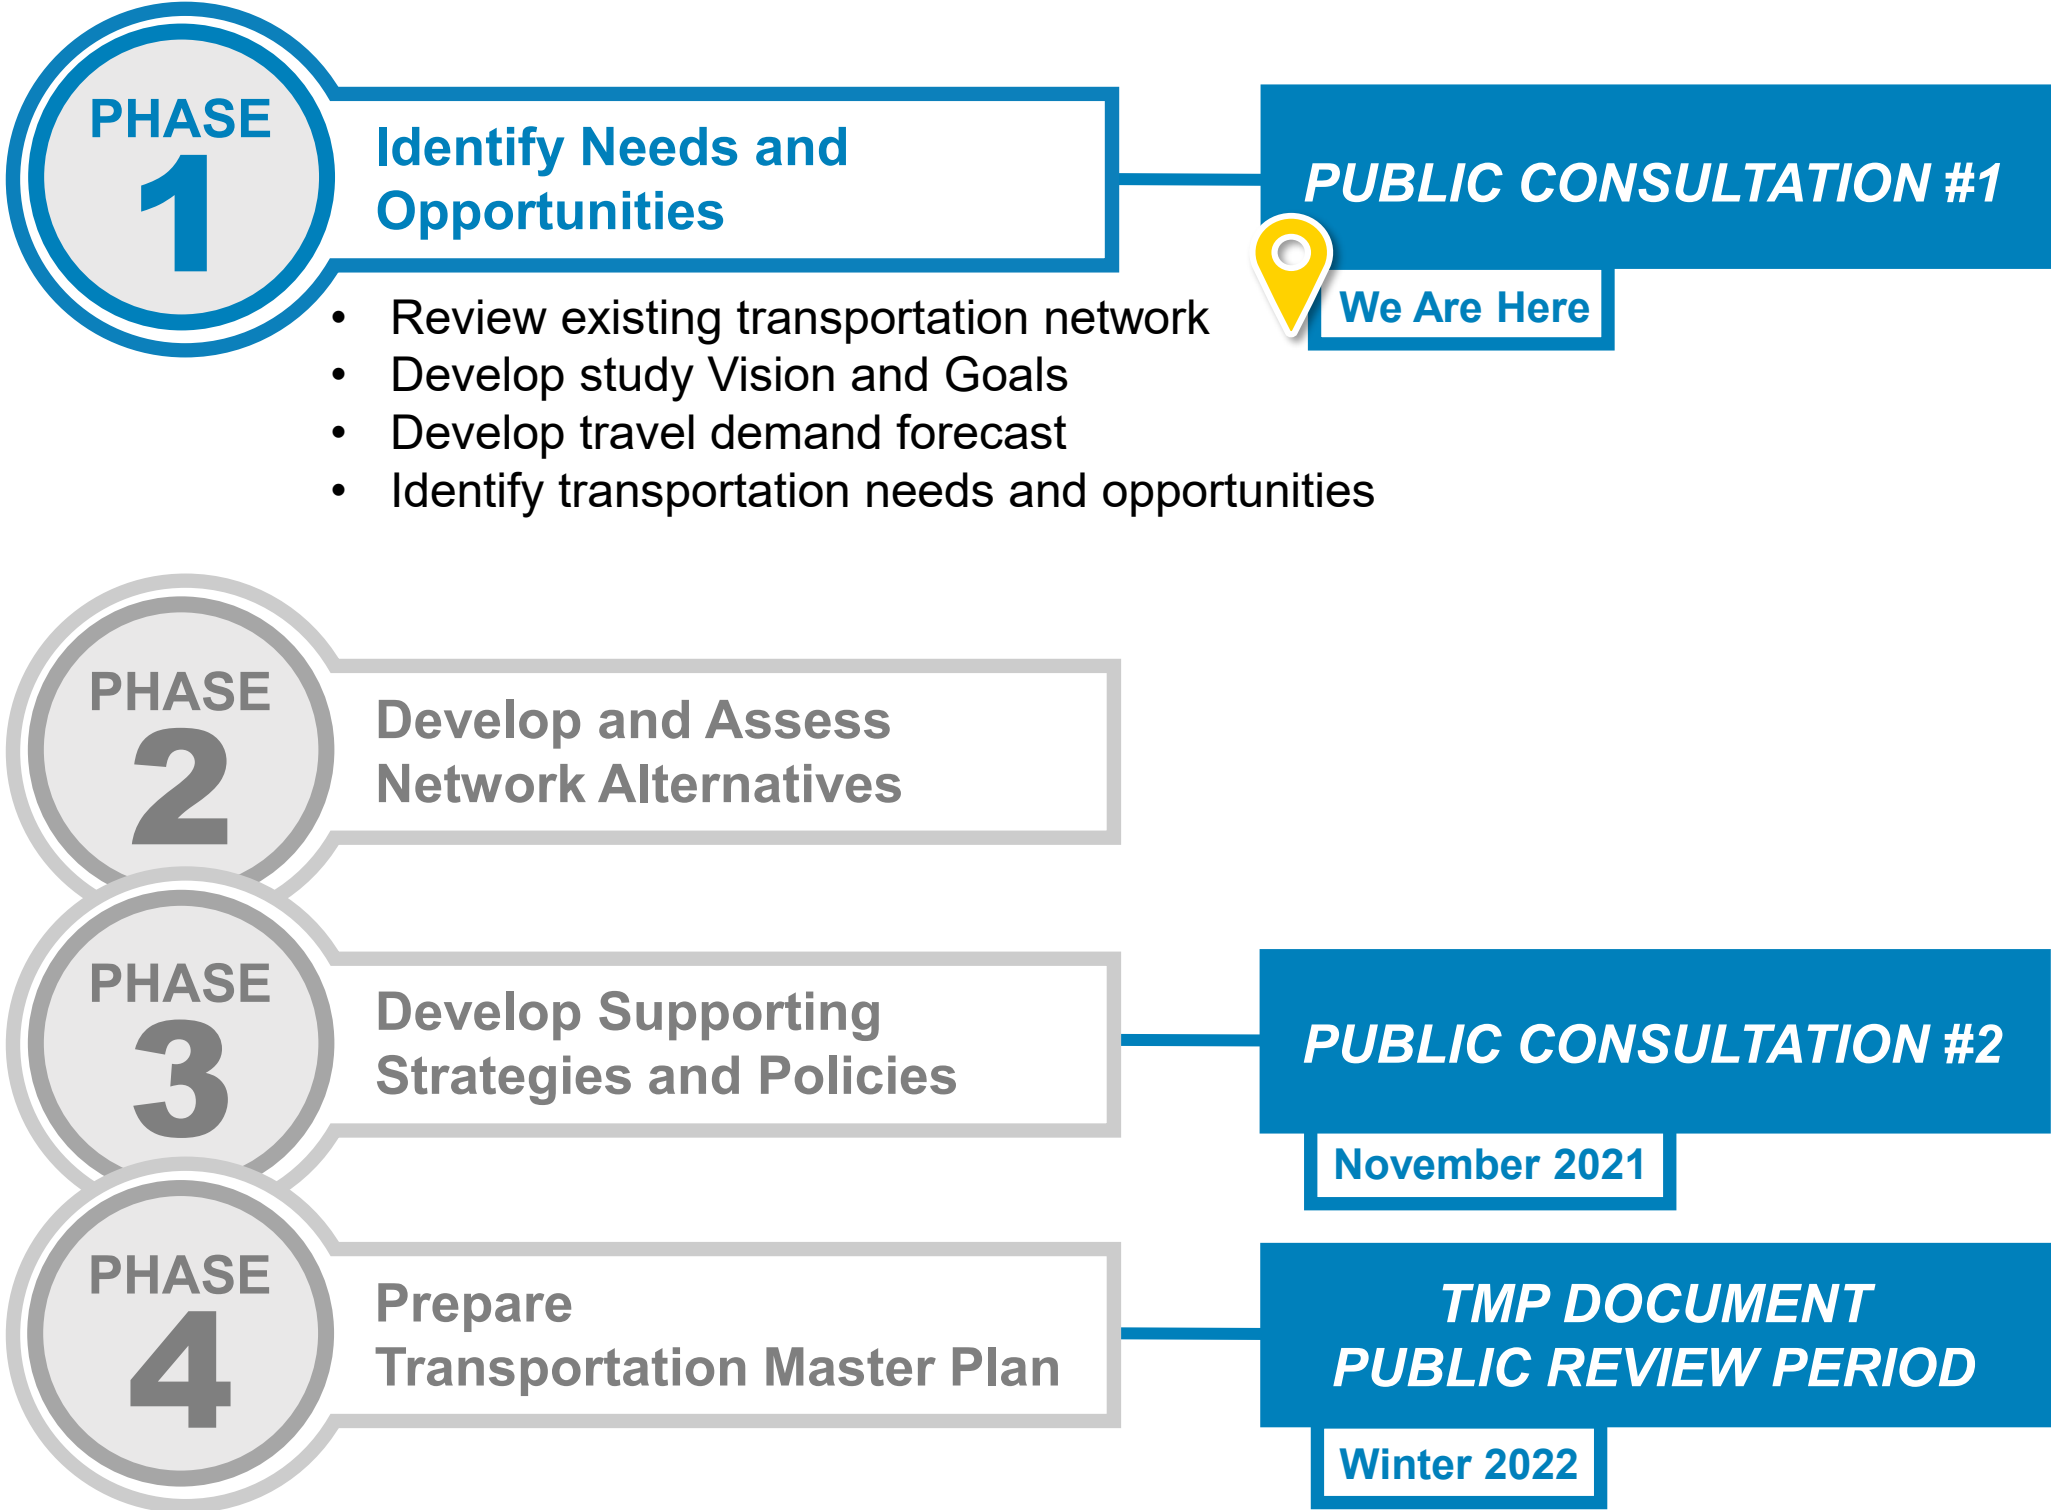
PHASE 1

Identify Needs and Opportunities

PUBLIC CONSULTATION #1

We Are Here

- Review existing transportation network
- Develop study Vision and Goals
- Develop travel demand forecast
- Identify transportation needs and opportunities

PHASE 2

Develop and Assess Network Alternatives

PHASE 3

Develop Supporting Strategies and Policies

PUBLIC CONSULTATION #2

November 2021

PHASE 4

Prepare Transportation Master Plan

TMP DOCUMENT PUBLIC REVIEW PERIOD

Winter 2022